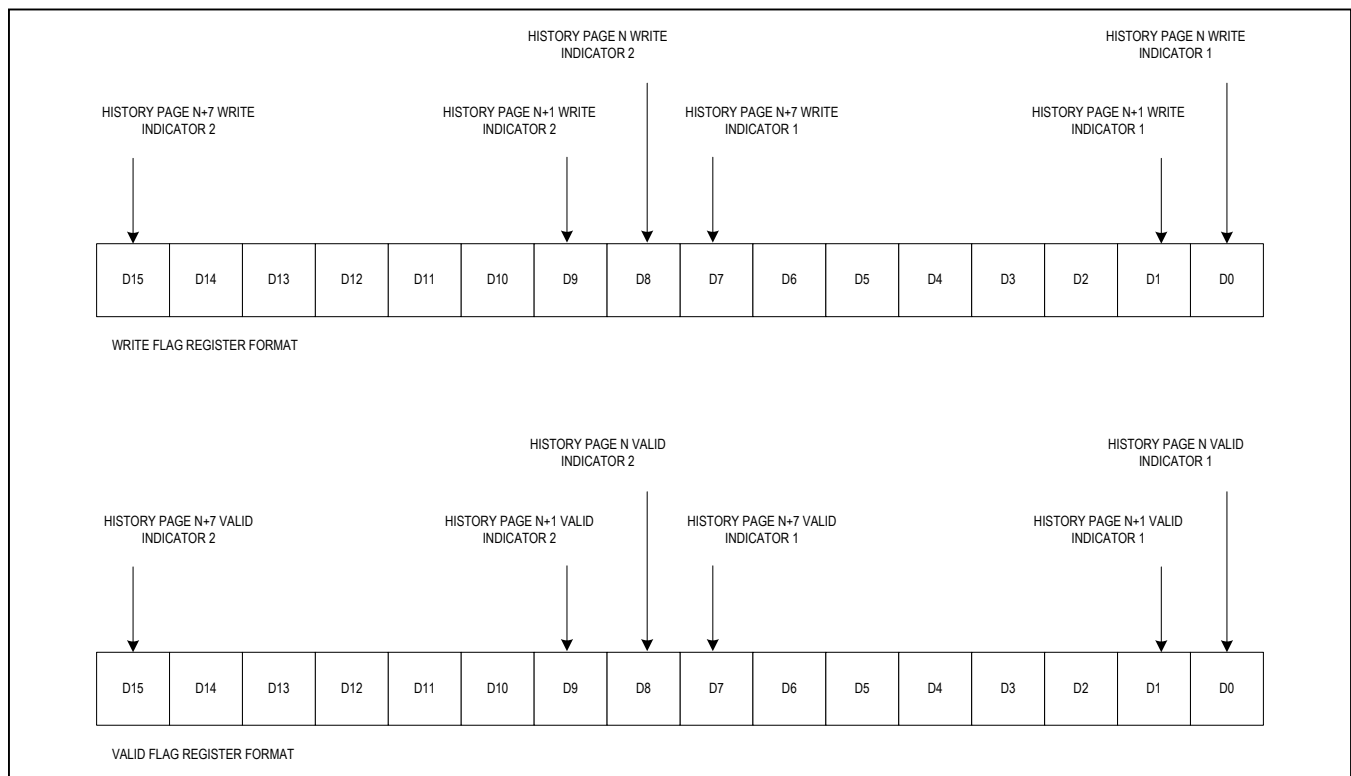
HISTORY PAGE N WRITE INDICATOR 2

HISTORY PAGE N WRITE INDICATOR 1

HISTORY PAGE N+7 WRITE INDICATOR 2

HISTORY PAGE N+1 WRITE INDICATOR 2

HISTORY PAGE N+7 WRITE INDICATOR 1

HISTORY PAGE N+1 WRITE INDICATOR 1

| D15 | D14 | D13 | D12 | D11 | D10 | D9 | D8 | D7 | D6 | D5 | D4 | D3 | D2 | D1 | D0 |
|---|---|---|---|---|---|---|---|---|---|---|---|---|---|---|---|

WRITE FLAG REGISTER FORMAT

HISTORY PAGE N VALID INDICATOR 2

HISTORY PAGE N VALID INDICATOR 1

HISTORY PAGE N+7 VALID INDICATOR 2

HISTORY PAGE N+1 VALID INDICATOR 2

HISTORY PAGE N+7 VALID INDICATOR 1

HISTORY PAGE N+1 VALID INDICATOR 1

| D15 | D14 | D13 | D12 | D11 | D10 | D9 | D8 | D7 | D6 | D5 | D4 | D3 | D2 | D1 | D0 |
|---|---|---|---|---|---|---|---|---|---|---|---|---|---|---|---|

VALID FLAG REGISTER FORMAT